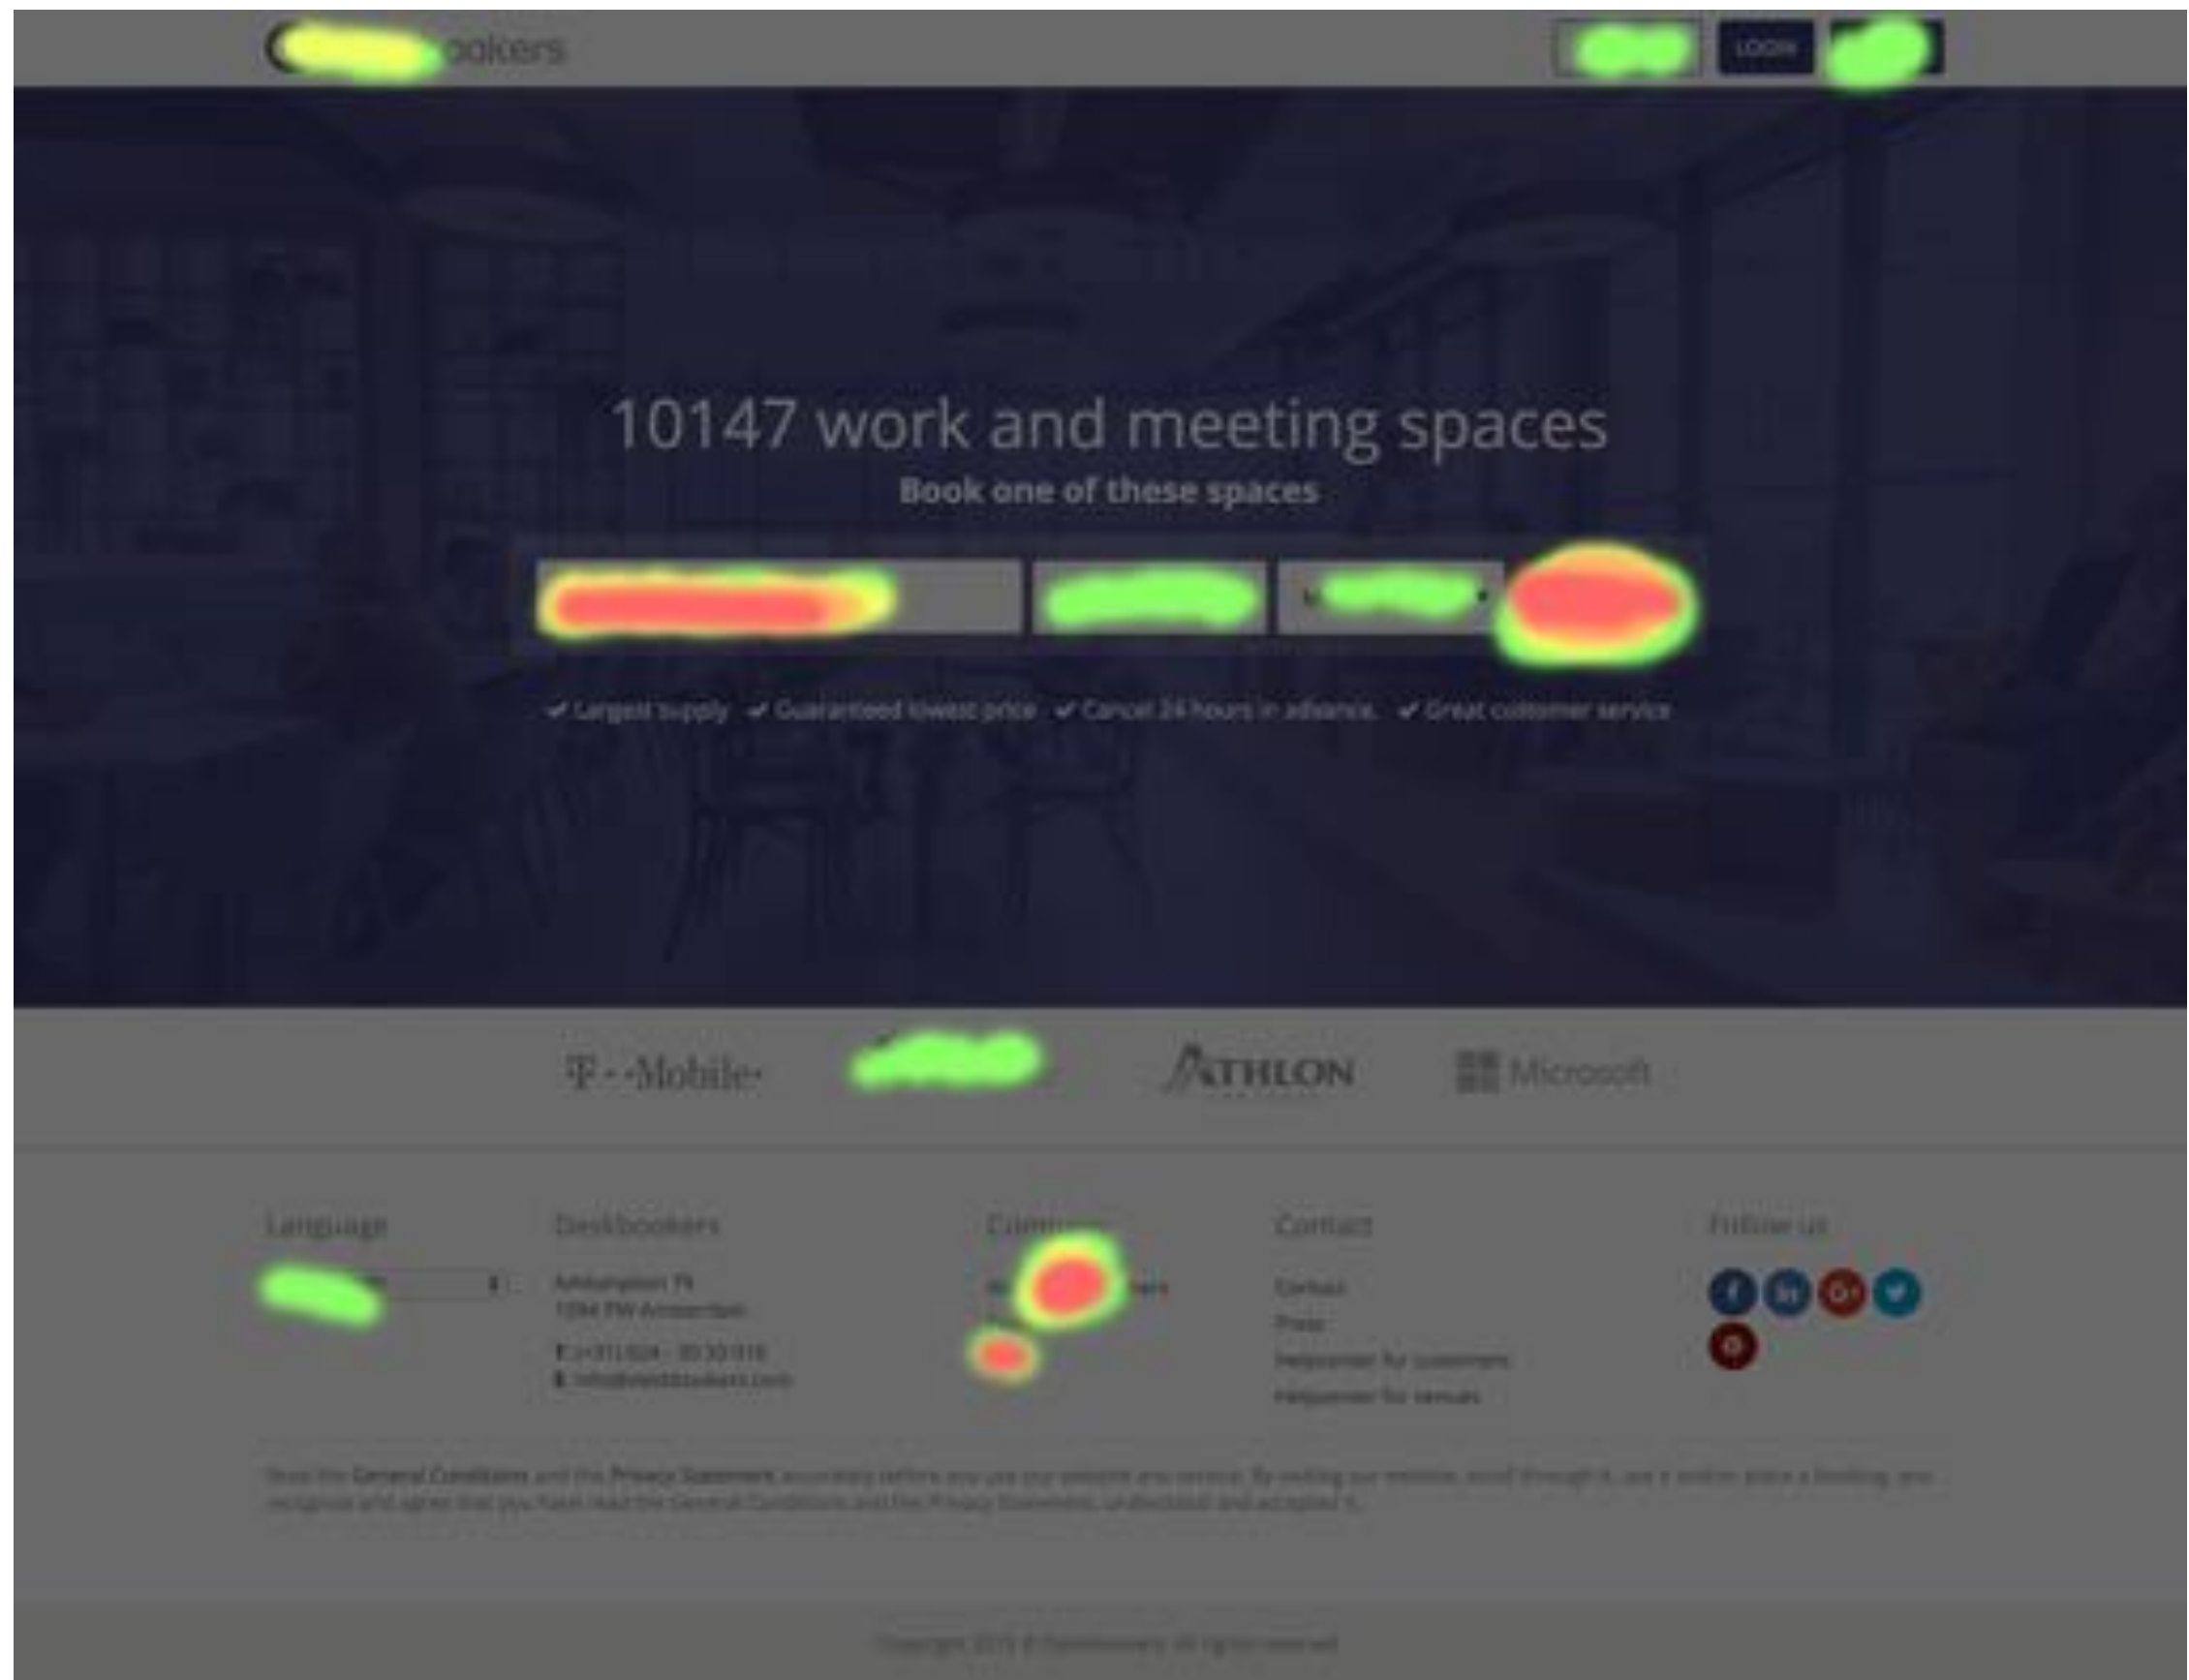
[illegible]ookers

LOGIN

10147 work and meeting spaces

Book one of these spaces

✓ Largest supply ✓ Guaranteed lowest price ✓ Cancel 24 hours in advance ✓ Great customer service

T - -Mobile-

ATHLON

Microsoft

Language

Deskbookers

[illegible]

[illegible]

T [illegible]
E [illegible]

Comm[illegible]

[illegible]

Contact

Contact
Press
Helpcenter for customers
Helpcenter for venues

Follow us

Read the General Conditions and the Privacy Statement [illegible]

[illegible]

Copyright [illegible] Deskbookers. All rights reserved.